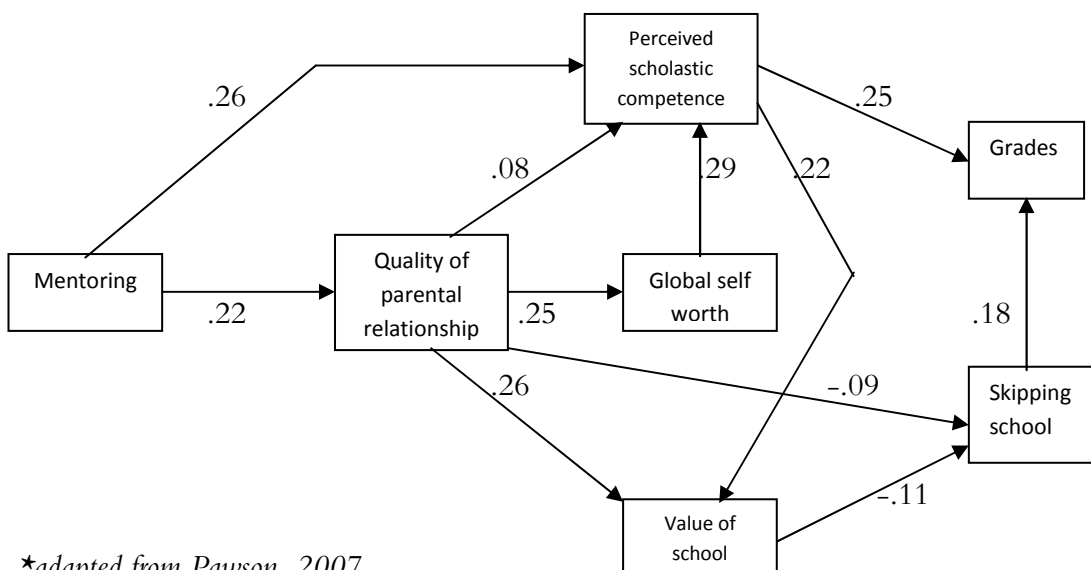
Perceived scholastic competence

.26

.25

Grades

.08

.29

.22

Mentoring

.22

Quality of parental relationship

.25

Global self worth

.18

.26

–.09

Skipping school

–.11

Value of school

*adapted from Rawson, 2007